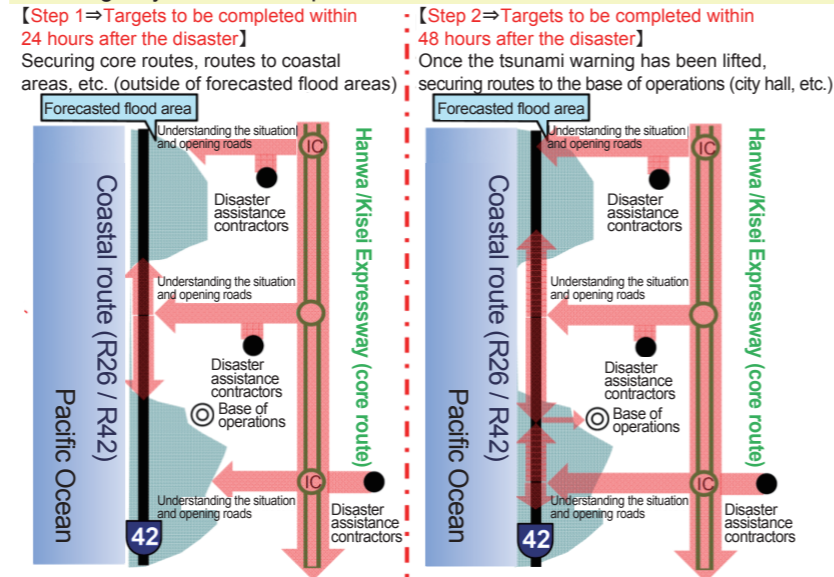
【Step 1⇒Targets to be completed within 24 hours after the disaster】
Securing core routes, routes to coastal areas, etc. (outside of forecasted flood areas)

Forecasted flood area
Understanding the situation and opening roads
IC
Hanwa /Kisei Expressway (core route)
Disaster assistance contractors
Coastal route (R26 / R42)
Understanding the situation and opening roads
Disaster assistance contractors
Base of operations
Pacific Ocean
IC
Understanding the situation and opening roads
Disaster assistance contractors
42

【Step 2⇒Targets to be completed within 48 hours after the disaster】
Once the tsunami warning has been lifted, securing routes to the base of operations (city hall, etc.)

Forecasted flood area
Understanding the situation and opening roads
IC
Hanwa /Kisei Expressway (core route)
Disaster assistance contractors
Coastal route (R26 / R42)
Understanding the situation and opening roads
Disaster assistance contractors
Base of operations
Pacific Ocean
IC
Understanding the situation and opening roads
Disaster assistance contractors
42